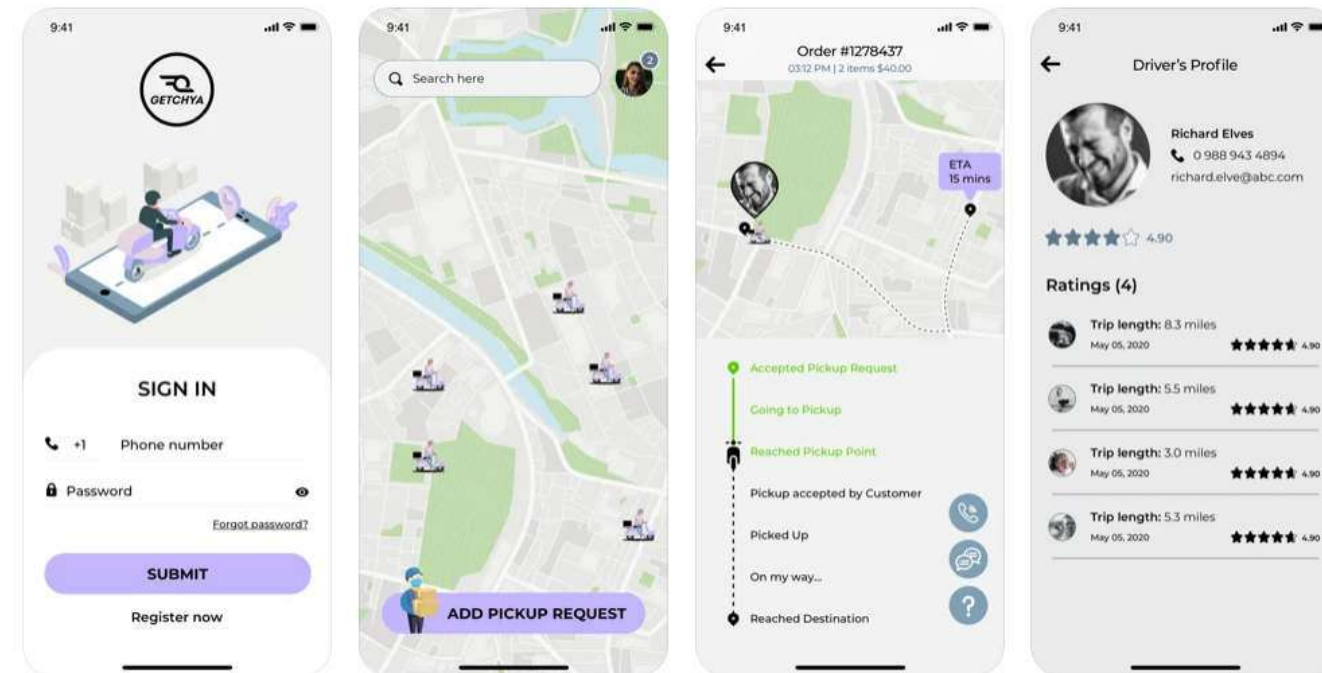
9:41

GETCHYA

SIGN IN

+1 Phone number

Password

Forgot password?

SUBMIT

Register now

9:41

Search here

2

ADD PICKUP REQUEST

9:41

Order #1278437

03:12 PM | 2 items $40.00

ETA 15 mins

Accepted Pickup Request

Going to Pickup

Reached Pickup Point

Pickup accepted by Customer

Picked Up

On my way...

Reached Destination

?

9:41

Driver's Profile

Richard Elves

0 988 943 4894

richard.elve@abc.com

4.90

Ratings (4)

Trip length: 8.3 miles

May 05, 2020

4.90

Trip length: 5.5 miles

May 05, 2020

4.90

Trip length: 3.0 miles

May 05, 2020

4.90

Trip length: 5.3 miles

May 05, 2020

4.90